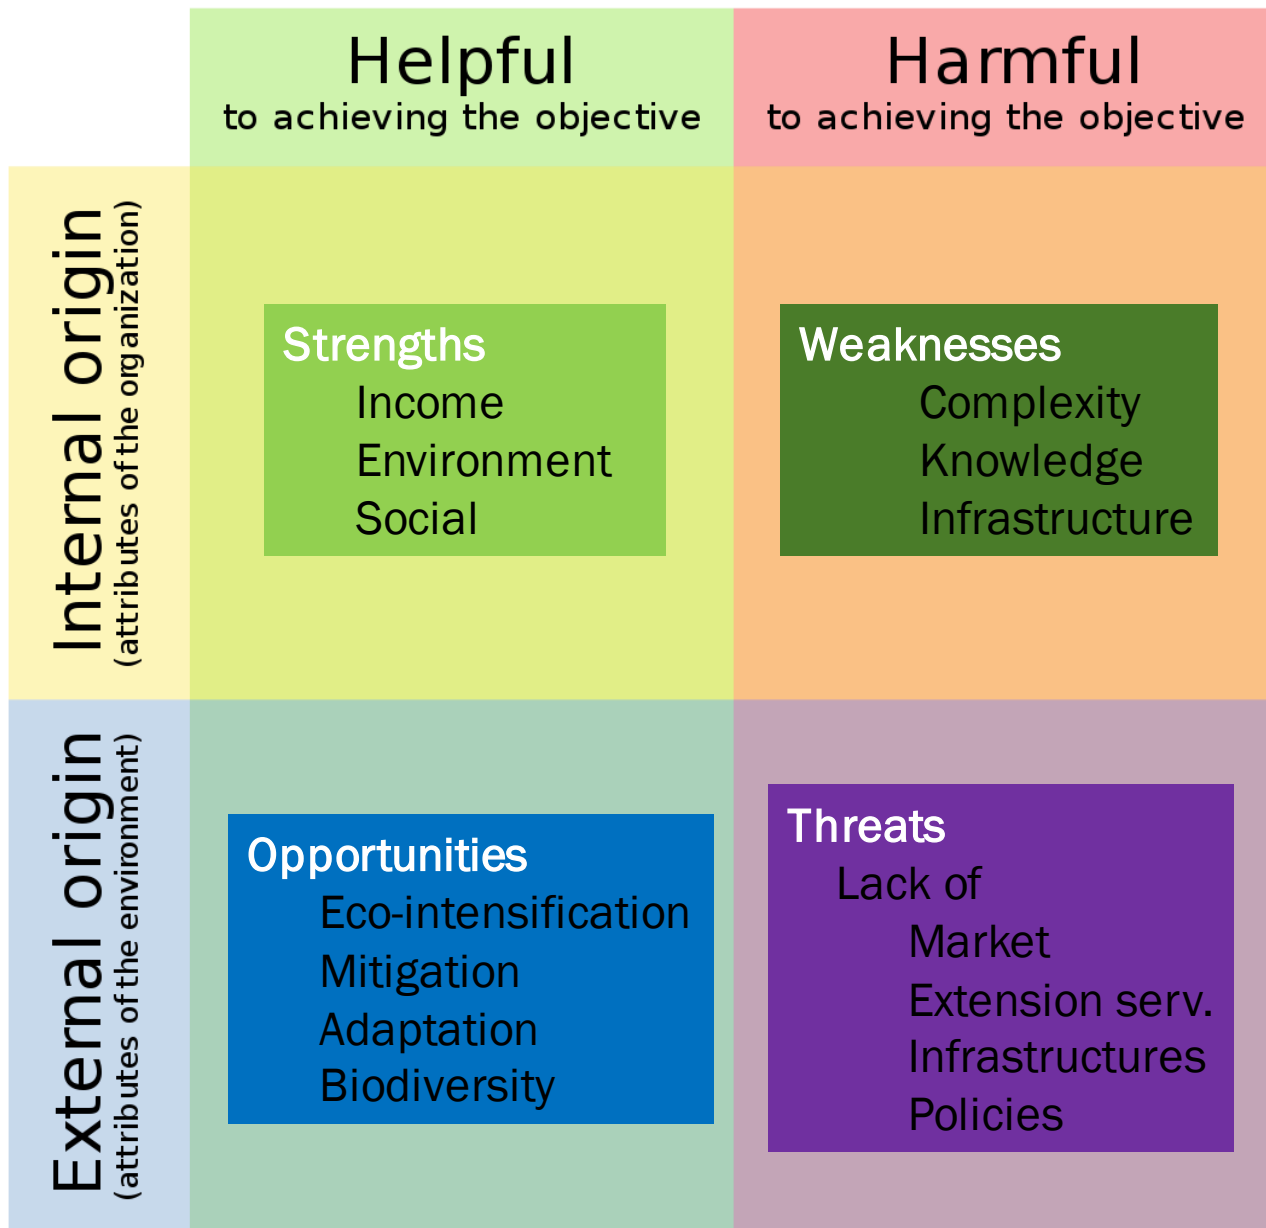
|  | Helpful to achieving the objective | Harmful to achieving the objective |
|---|---|---|
| Internal origin (attributes of the organization) | Strengths<br>Income<br>Environment<br>Social | Weaknesses<br>Complexity<br>Knowledge<br>Infrastructure |
| External origin (attributes of the environment) | Opportunities<br>Eco-intensification<br>Mitigation<br>Adaptation<br>Biodiversity | Threats<br>Lack of<br>Market<br>Extension serv.<br>Infrastructures<br>Policies |